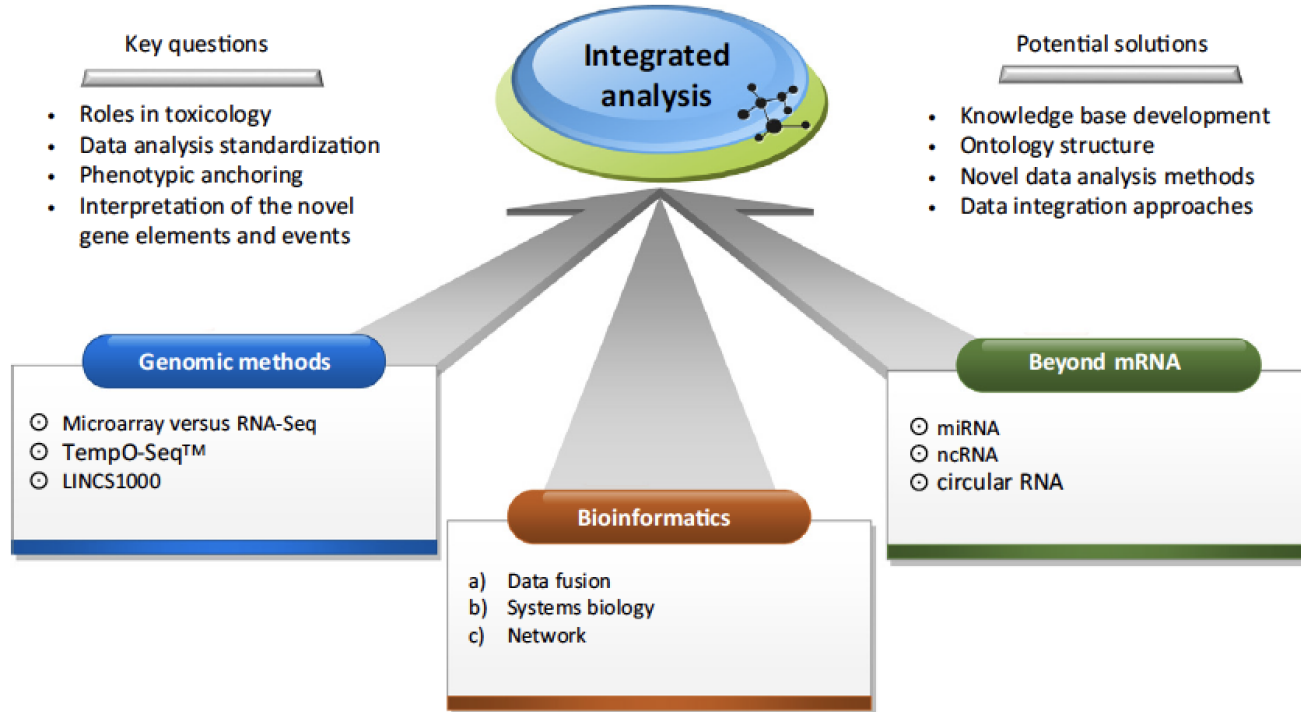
Key questions

- Roles in toxicology
- Data analysis standardization
- Phenotypic anchoring
- Interpretation of the novel gene elements and events

Integrated analysis

Potential solutions

- Knowledge base development
- Ontology structure
- Novel data analysis methods
- Data integration approaches

Genomic methods

⊙ Microarray versus RNA-Seq
⊙ TempO-Seq™
⊙ LINCS1000

Bioinformatics

a) Data fusion
b) Systems biology
c) Network

Beyond mRNA

⊙ miRNA
⊙ ncRNA
⊙ circular RNA